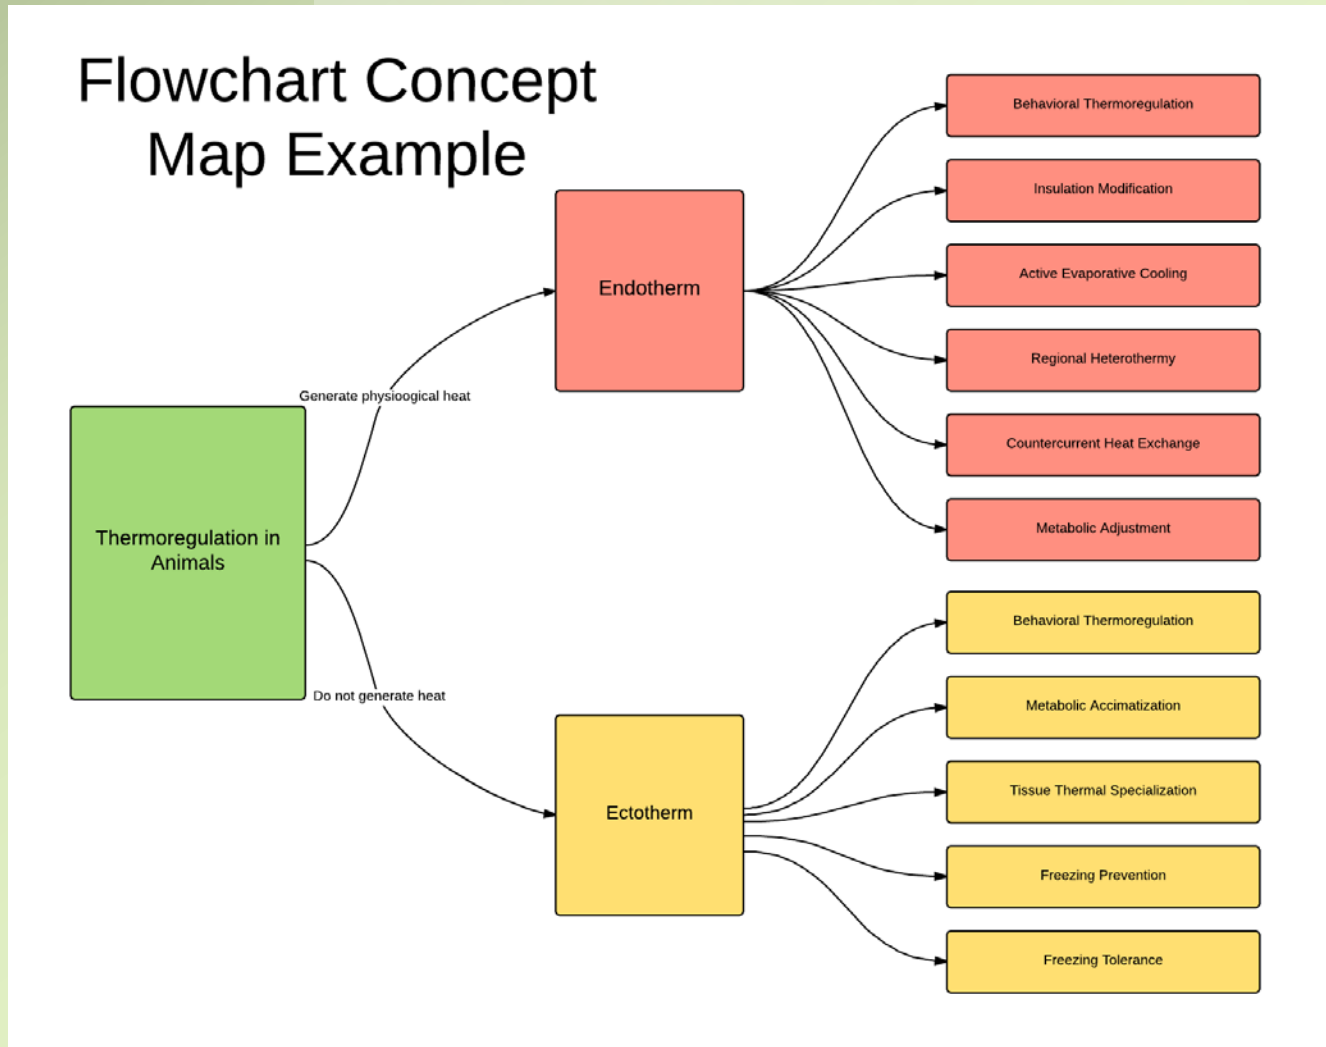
Flowchart Concept Map Example

Thermoregulation in Animals

Generate physioogical heat

Do not generate heat

Endotherm

Ectotherm

Behavioral Thermoregulation

Insulation Modification

Active Evaporative Cooling

Regional Heterothermy

Countercurrent Heat Exchange

Metabolic Adjustment

Behavioral Thermoregulation

Metabolic Accimatization

Tissue Thermal Specialization

Freezing Prevention

Freezing Tolerance